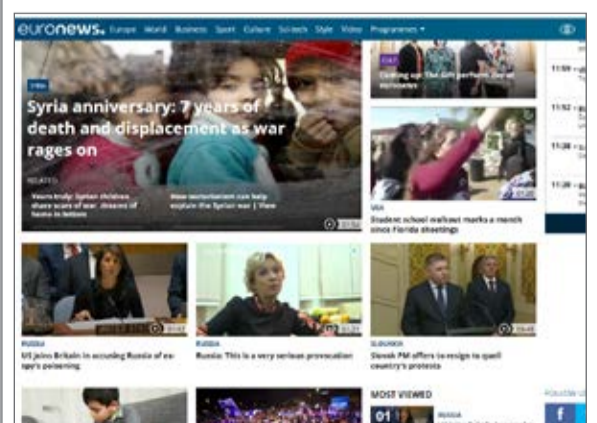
euronews. Europe World Business Sport Culture Sci-tech Style Video Programmes

SYRIA

Syria anniversary: 7 years of death and displacement as war rages on

RELATED

Yours truly, Syrian children share scars of war, dreams of home in letters

How sectarianism can help explain the Syrian war | View

Coming up: The Gift perfume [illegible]

USA

Student school walkout marks a month since Florida shootings

11:59

11:52

11:38

11:20

RUSSIA

US joins Britain in accusing Russia of ex-spy's poisoning

RUSSIA

Russia: This is a very serious provocation

SLOVAKIA

Slovak PM offers to resign to quell country's protests

MOST VIEWED

01

RUSSIA

FOLLOW US

f